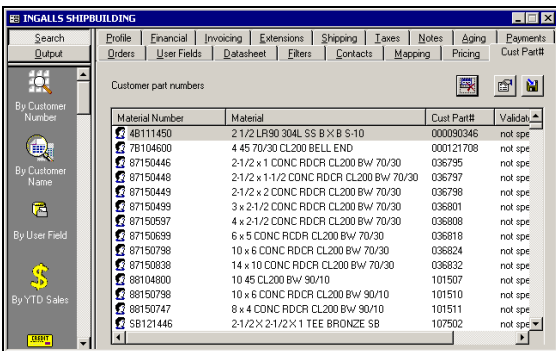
INGALLS SHIPBUILDING

Search
Output

By Customer Number

By Customer Name

By User Field

By YTD Sales

Profile | Financial | Invoicing | Extensions | Shipping | Taxes | Notes | Aging | Payments
Orders | User Fields | Datasheet | Filters | Contacts | Mapping | Pricing | Cust Part#

Customer part numbers

| Material Number | Material | Cust Part# | Validat |
|---|---|---|---|
| 4B111450 | 2 1/2 LR90 304L SS B X B S-10 | 000090346 | not spe |
| 7B104600 | 4 45 70/30 CL200 BELL END | 000121708 | not spe |
| 87150446 | 2-1/2 x 1 CONC RDCR CL200 BW 70/30 | 036795 | not spe |
| 87150448 | 2-1/2 x 1-1/2 CONC RDCR CL200 BW 70/30 | 036797 | not spe |
| 87150449 | 2-1/2 x 2 CONC RDCR CL200 BW 70/30 | 036798 | not spe |
| 87150499 | 3 x 2-1/2 CONC RDCR CL200 BW 70/30 | 036801 | not spe |
| 87150597 | 4 x 2-1/2 CONC RDCR CL200 BW 70/30 | 036808 | not spe |
| 87150699 | 6 x 5 CONC RCDR CL200 BW 70/30 | 036818 | not spe |
| 87150798 | 10 x 6 CONC RDCR CL200 BW 70/30 | 036824 | not spe |
| 87150838 | 14 x 10 CONC RDCR CL200 BW 70/30 | 036832 | not spe |
| 88104800 | 10 45 CL200 BW 90/10 | 101507 | not spe |
| 88150798 | 10 x 6 CONC RDCR CL200 BW 90/10 | 101510 | not spe |
| 88150747 | 8 x 4 CONC RDCR CL200 BW 90/10 | 101511 | not spe |
| SB121446 | 2-1/2 X 2-1/2 X 1 TEE BRONZE SB | 107502 | not spe |